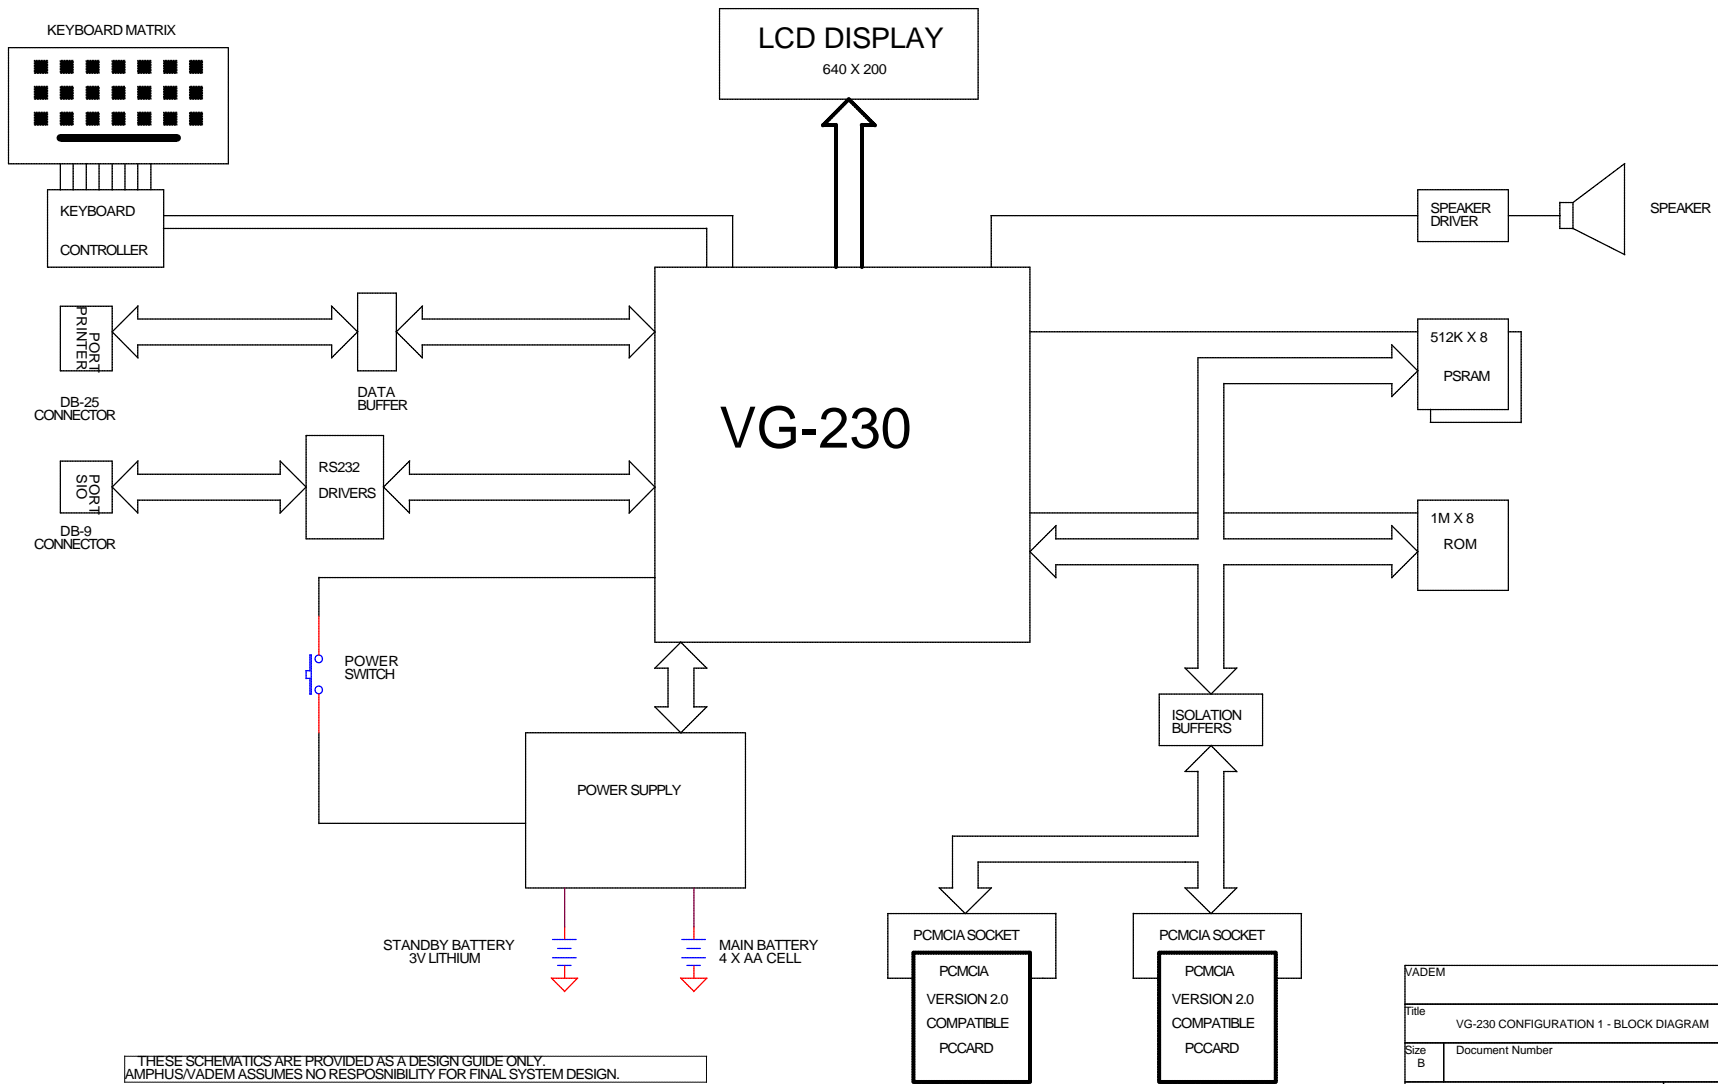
KEYBOARD MATRIX

LCD DISPLAY
640 X 200

KEYBOARD
CONTROLLER

SPEAKER DRIVER

SPEAKER

PRINTER PORT

DB-25 CONNECTOR

DATA BUFFER

VG-230

512K X 8
PSRAM

SIO PORT

DB-9 CONNECTOR

RS232
DRIVERS

1M X 8
ROM

POWER SWITCH

ISOLATION BUFFERS

POWER SUPPLY

STANDBY BATTERY
3V LITHIUM

MAIN BATTERY
4 X AA CELL

PCMCIA SOCKET
PCMCIA
VERSION 2.0
COMPATIBLE
PCCARD

PCMCIA SOCKET
PCMCIA
VERSION 2.0
COMPATIBLE
PCCARD

THESE SCHEMATICS ARE PROVIDED AS A DESIGN GUIDE ONLY.
AMPHUS/VADEM ASSUMES NO RESPOSNIBILITY FOR FINAL SYSTEM DESIGN.

VADEM
Title
VG-230 CONFIGURATION 1 - BLOCK DIAGRAM
Size
B
Document Number